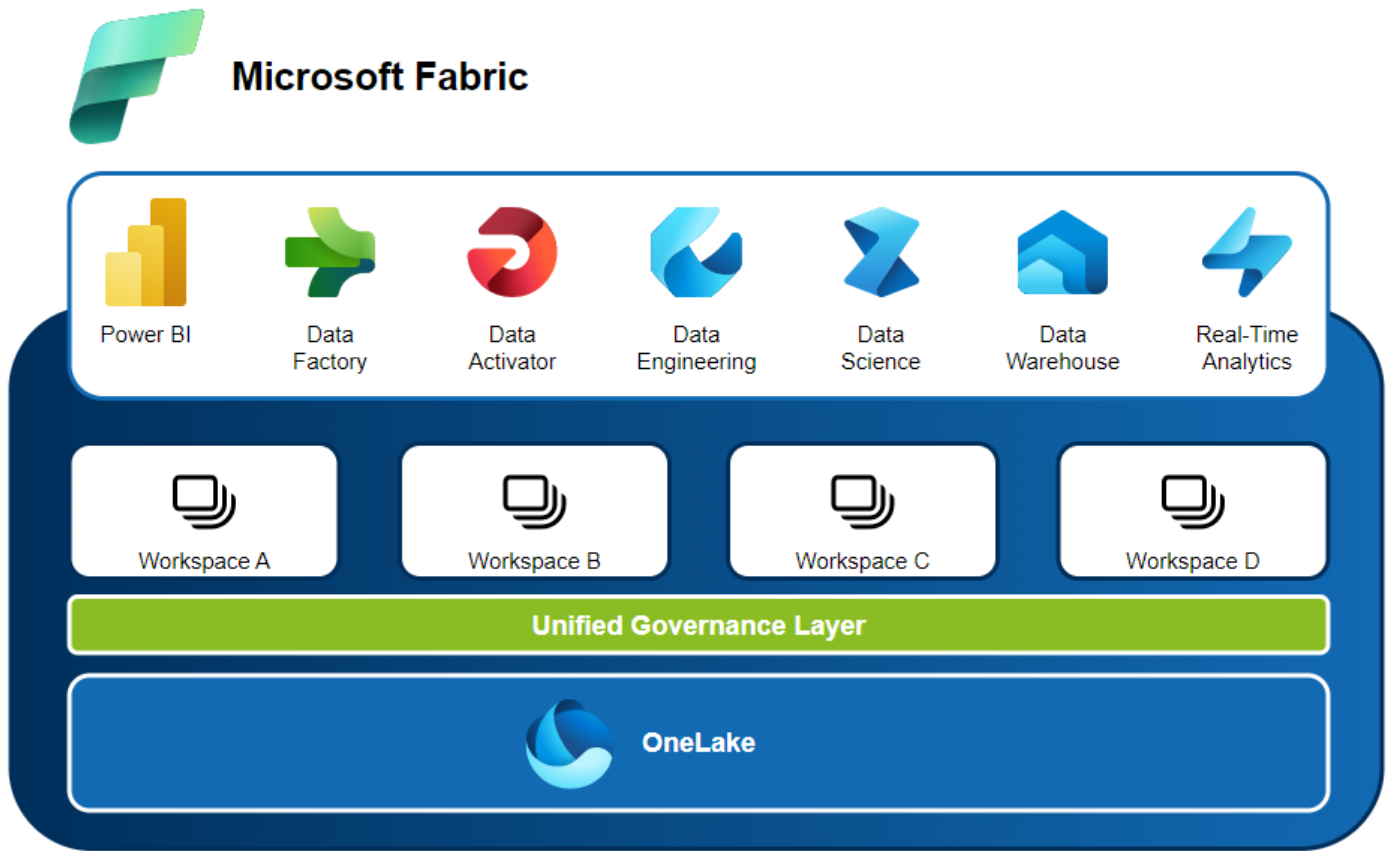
Microsoft Fabric

Power BI

Data Factory

Data Activator

Data Engineering

Data Science

Data Warehouse

Real-Time Analytics

Workspace A

Workspace B

Workspace C

Workspace D

Unified Governance Layer

OneLake